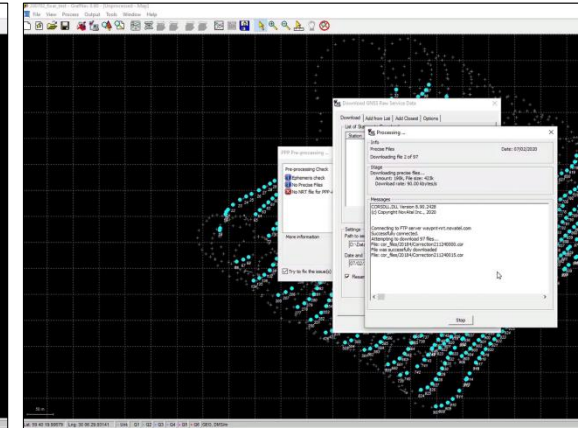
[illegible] - GrafNav 8.90 - [Unprocessed - Map]
File View Process Output Tools Window Help

Download GNSS Raw Service Data
Download | Add from List | Add Closest | Options
List of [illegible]
Station

Settings
Path to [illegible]
Date and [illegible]
Resam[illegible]

PPP Pre-processing
Pre-processing Check
Ephemeris check
No Precise Files
No NRT file for PPP
More information
Try to fix the issue(s)

Processing ...
Info
Precise Files
Date: 07/02/2020
Downloading file 2 of 97
Stage
Downloading precise files...
Amount: 5Mb, File size: 41lb
Download rate: 92.00 kbytes/s
Messages
CONSOL.DLL Version 8.90.2420
(c) Copyright NovAtel Inc., 2020

Connecting to FTP server waypoint.novatel.com
Successfully connected.
Attempting to download 97 files...
File: cor_files/20184/Correction21124000.cor
File was successfully downloaded
File: cor_files/20184/Correction21124015.cor
Stop

15 m
Lat: 39 43 19.50079 Lng: 30 48 29.83141 | Sol: | Q1 | Q2 | Q3 | Q4 | Q5 | Q6 | SBS, ZMSm